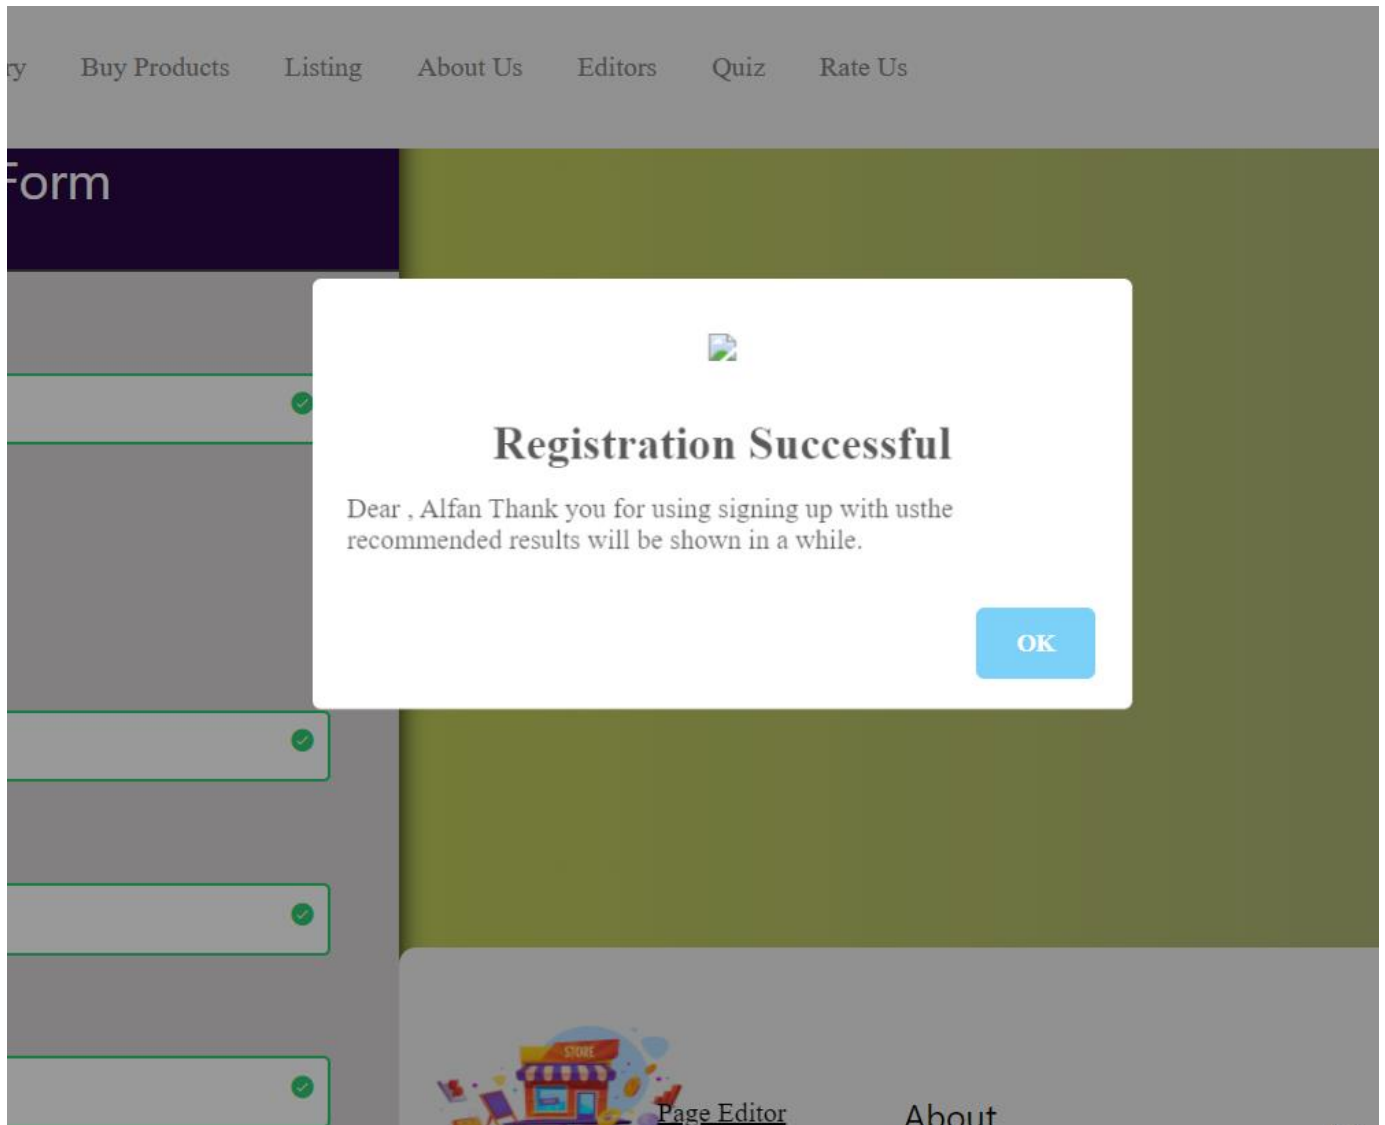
ry Buy Products Listing About Us Editors Quiz Rate Us

Form

Registration Successful

Dear , Alfan Thank you for using signing up with usthe recommended results will be shown in a while.

OK

STORE

Page Editor

About